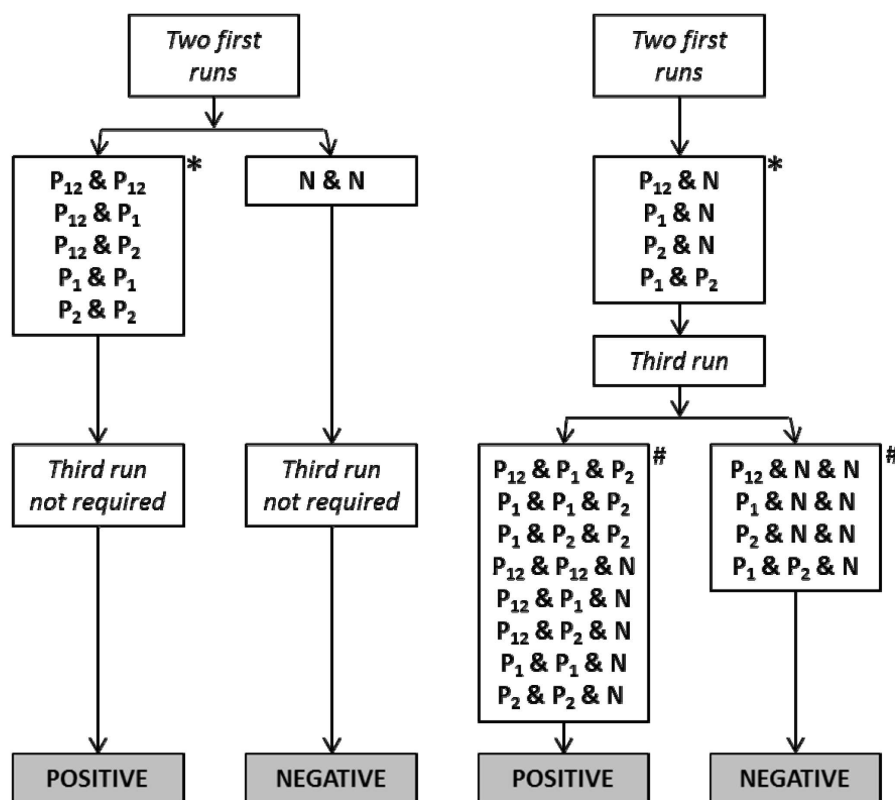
Two first runs

$P_{12}$ & $P_{12}$
$P_{12}$ & $P_1$
$P_{12}$ & $P_2$
$P_1$ & $P_1$
$P_2$ & $P_2$
*

N & N

Third run not required

Third run not required

POSITIVE

NEGATIVE

Two first runs

$P_{12}$ & N
$P_1$ & N
$P_2$ & N
$P_1$ & $P_2$
*

Third run

$P_{12}$ & $P_1$ & $P_2$
$P_1$ & $P_1$ & $P_2$
$P_1$ & $P_2$ & $P_2$
$P_{12}$ & $P_{12}$ & N
$P_{12}$ & $P_1$ & N
$P_{12}$ & $P_2$ & N
$P_1$ & $P_1$ & N
$P_2$ & $P_2$ & N
#

$P_{12}$ & N & N
$P_1$ & N & N
$P_2$ & N & N
$P_1$ & $P_2$ & N
#

POSITIVE

NEGATIVE